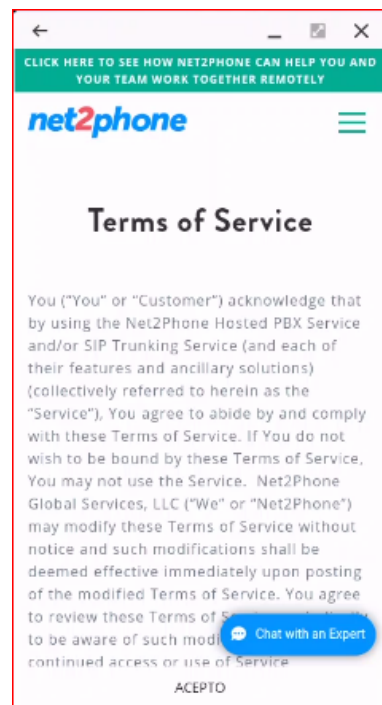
←

CLICK HERE TO SEE HOW NET2PHONE CAN HELP YOU AND YOUR TEAM WORK TOGETHER REMOTELY

net2phone

Terms of Service

You ("You" or "Customer") acknowledge that by using the Net2Phone Hosted PBX Service and/or SIP Trunking Service (and each of their features and ancillary solutions) (collectively referred to herein as the "Service"), You agree to abide by and comply with these Terms of Service. If You do not wish to be bound by these Terms of Service, You may not use the Service. Net2Phone Global Services, LLC ("We" or "Net2Phone") may modify these Terms of Service without notice and such modifications shall be deemed effective immediately upon posting of the modified Terms of Service. You agree to review these Terms of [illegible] to be aware of such modi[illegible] continued access or use of Service

Chat with an Expert

ACEPTO